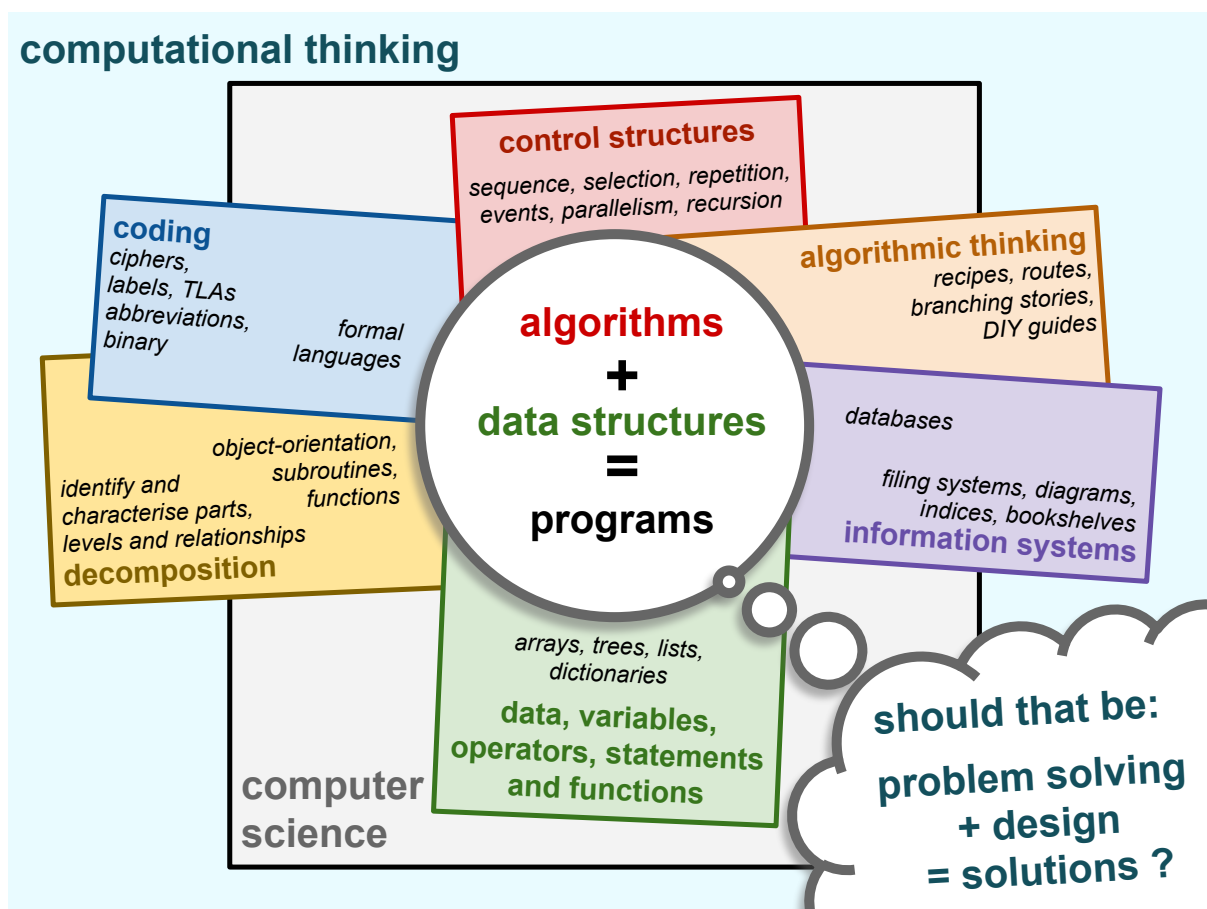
computational thinking

control structures
sequence, selection, repetition, events, parallelism, recursion

coding
ciphers, labels, TLAs abbreviations, binary
formal languages

algorithmic thinking
recipes, routes, branching stories, DIY guides

algorithms
+
data structures
=
programs

databases
filing systems, diagrams, indices, bookshelves
information systems

object-orientation, subroutines, functions
identify and characterise parts, levels and relationships
decomposition

arrays, trees, lists, dictionaries
data, variables, operators, statements and functions

computer science

should that be:
problem solving
+ design
= solutions ?